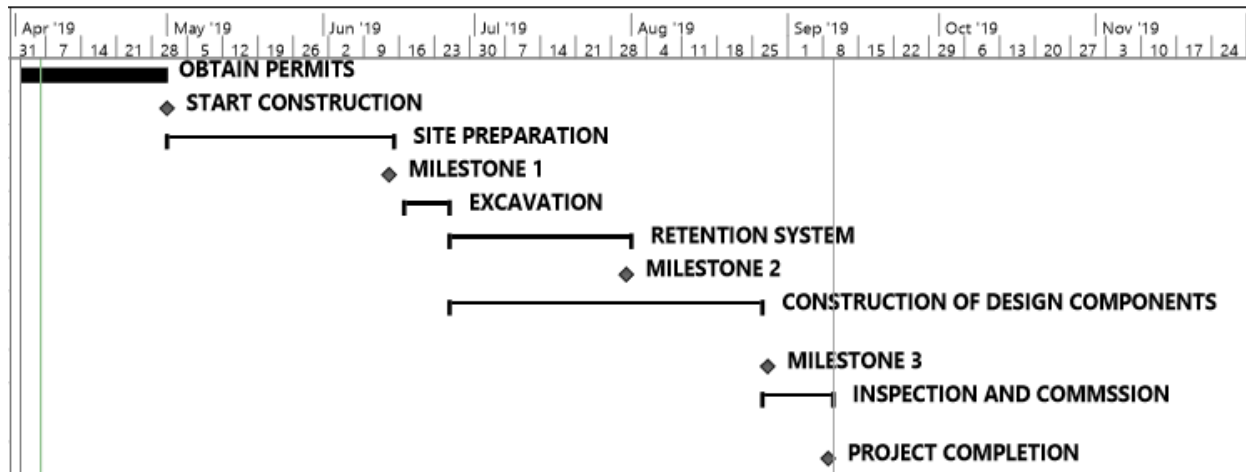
Apr '19 | May '19 | Jun '19 | Jul '19 | Aug '19 | Sep '19 | Oct '19 | Nov '19
31 | 7 | 14 | 21 | 28 | 5 | 12 | 19 | 26 | 2 | 9 | 16 | 23 | 30 | 7 | 14 | 21 | 28 | 4 | 11 | 18 | 25 | 1 | 8 | 15 | 22 | 29 | 6 | 13 | 20 | 27 | 3 | 10 | 17 | 24

OBTAIN PERMITS
START CONSTRUCTION
SITE PREPARATION
MILESTONE 1
EXCAVATION
RETENTION SYSTEM
MILESTONE 2
CONSTRUCTION OF DESIGN COMPONENTS
MILESTONE 3
INSPECTION AND COMMSSION
PROJECT COMPLETION